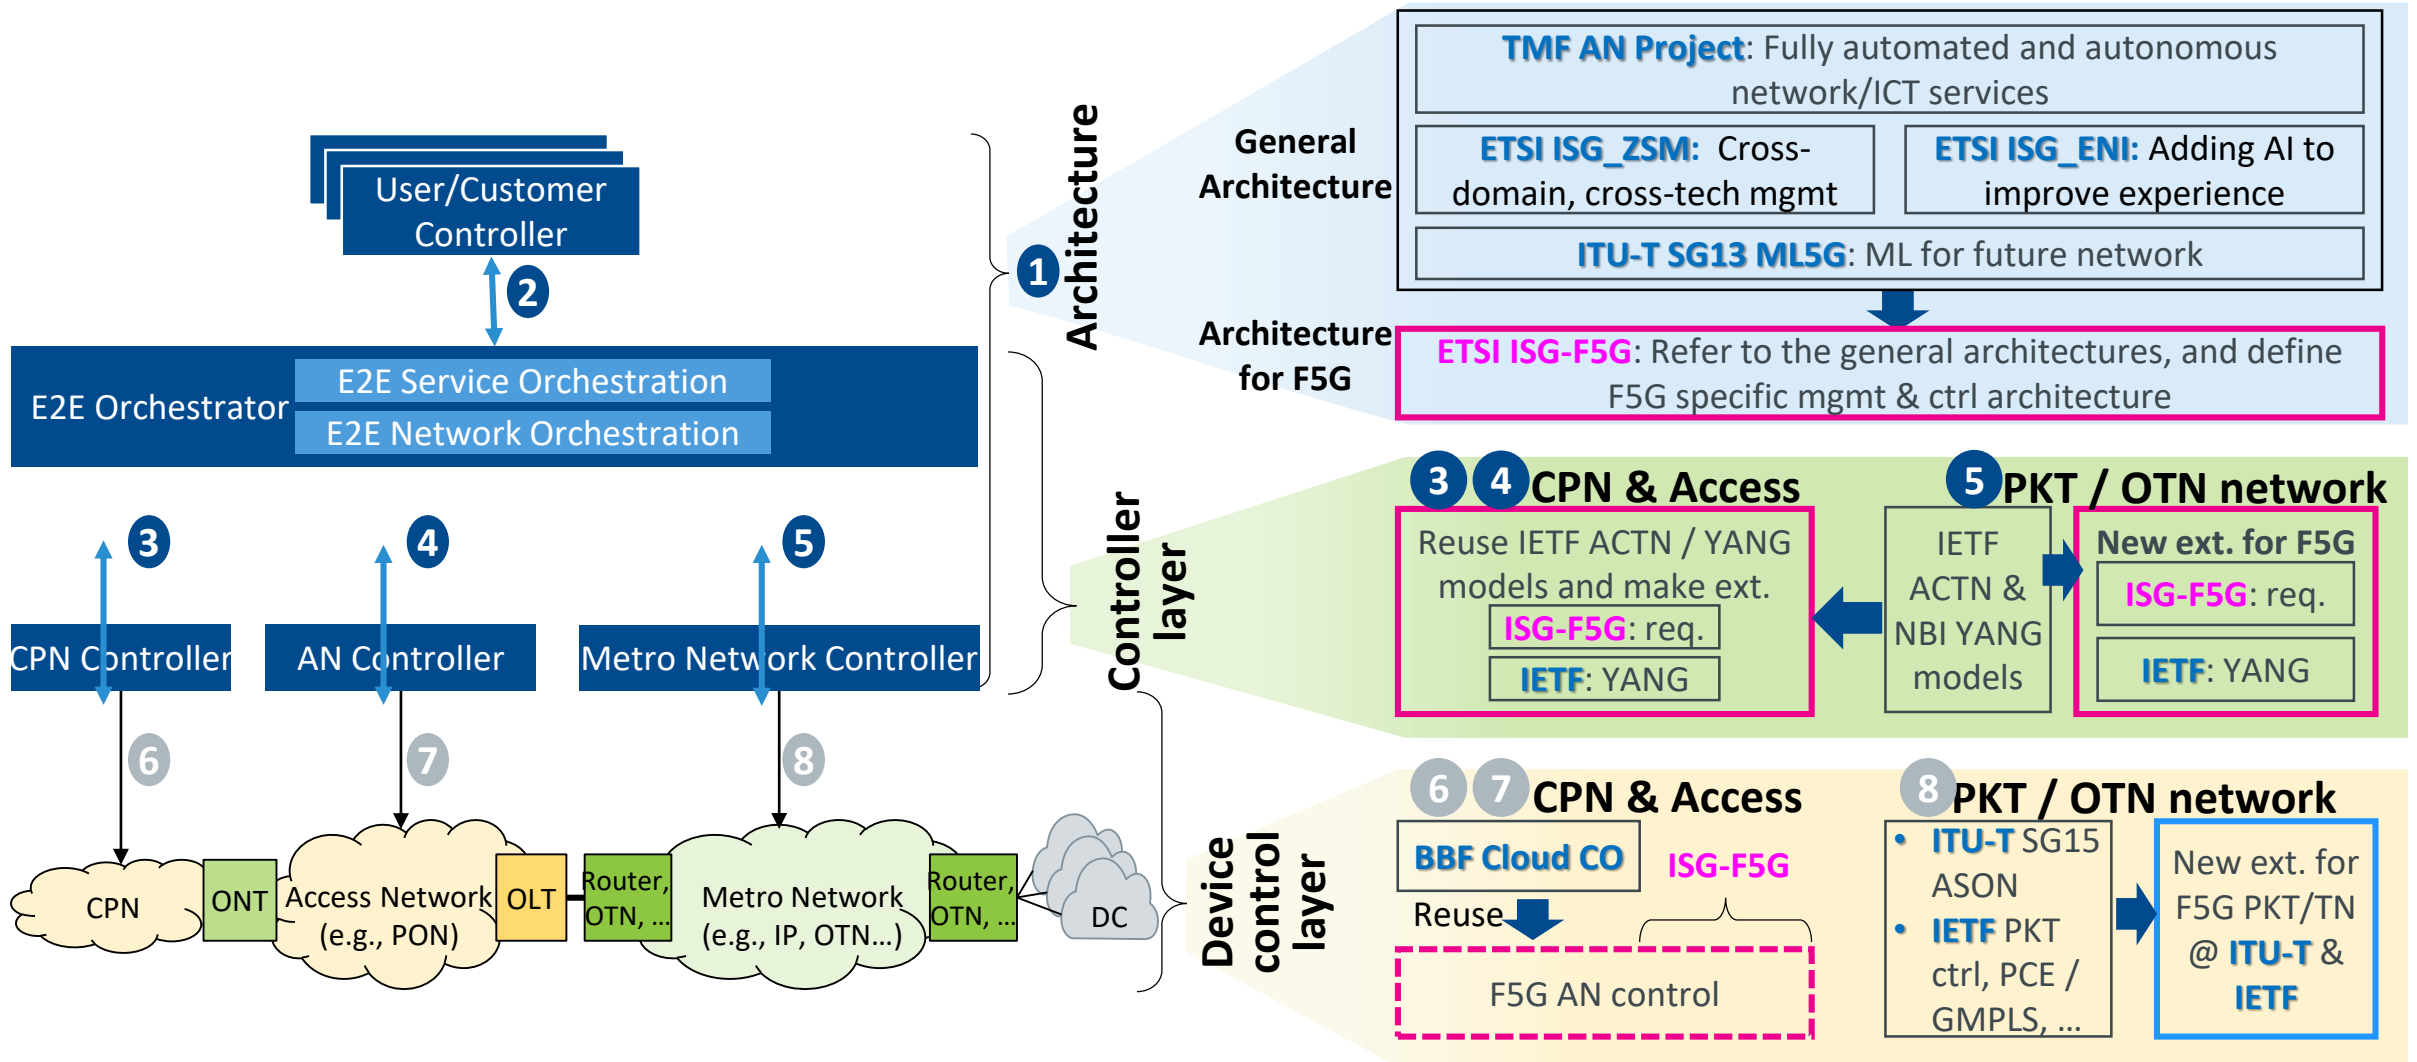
User/Customer Controller

2

E2E Orchestrator

E2E Service Orchestration

E2E Network Orchestration

3

4

5

CPN Controller

AN Controller

Metro Network Controller

6

7

8

CPN

ONT

Access Network (e.g., PON)

OLT

Router, OTN, ...

Metro Network (e.g., IP, OTN...)

Router, OTN, ...

DC

1

Architecture

Controller layer

Device control layer

General Architecture

TMF AN Project: Fully automated and autonomous network/ICT services

ETSI ISG_ZSM: Cross-domain, cross-tech mgmt

ETSI ISG_ENI: Adding AI to improve experience

ITU-T SG13 ML5G: ML for future network

Architecture for F5G

ETSI ISG-F5G: Refer to the general architectures, and define F5G specific mgmt & ctrl architecture

3 4 CPN & Access

Reuse IETF ACTN / YANG models and make ext.

ISG-F5G: req.

IETF: YANG

5 PKT / OTN network

IETF ACTN & NBI YANG models

New ext. for F5G

ISG-F5G: req.

IETF: YANG

6 7 CPN & Access

BBF Cloud CO

ISG-F5G

Reuse

F5G AN control

8 PKT / OTN network

• ITU-T SG15 ASON
• IETF PKT ctrl, PCE / GMPLS, ...

New ext. for F5G PKT/TN @ ITU-T & IETF